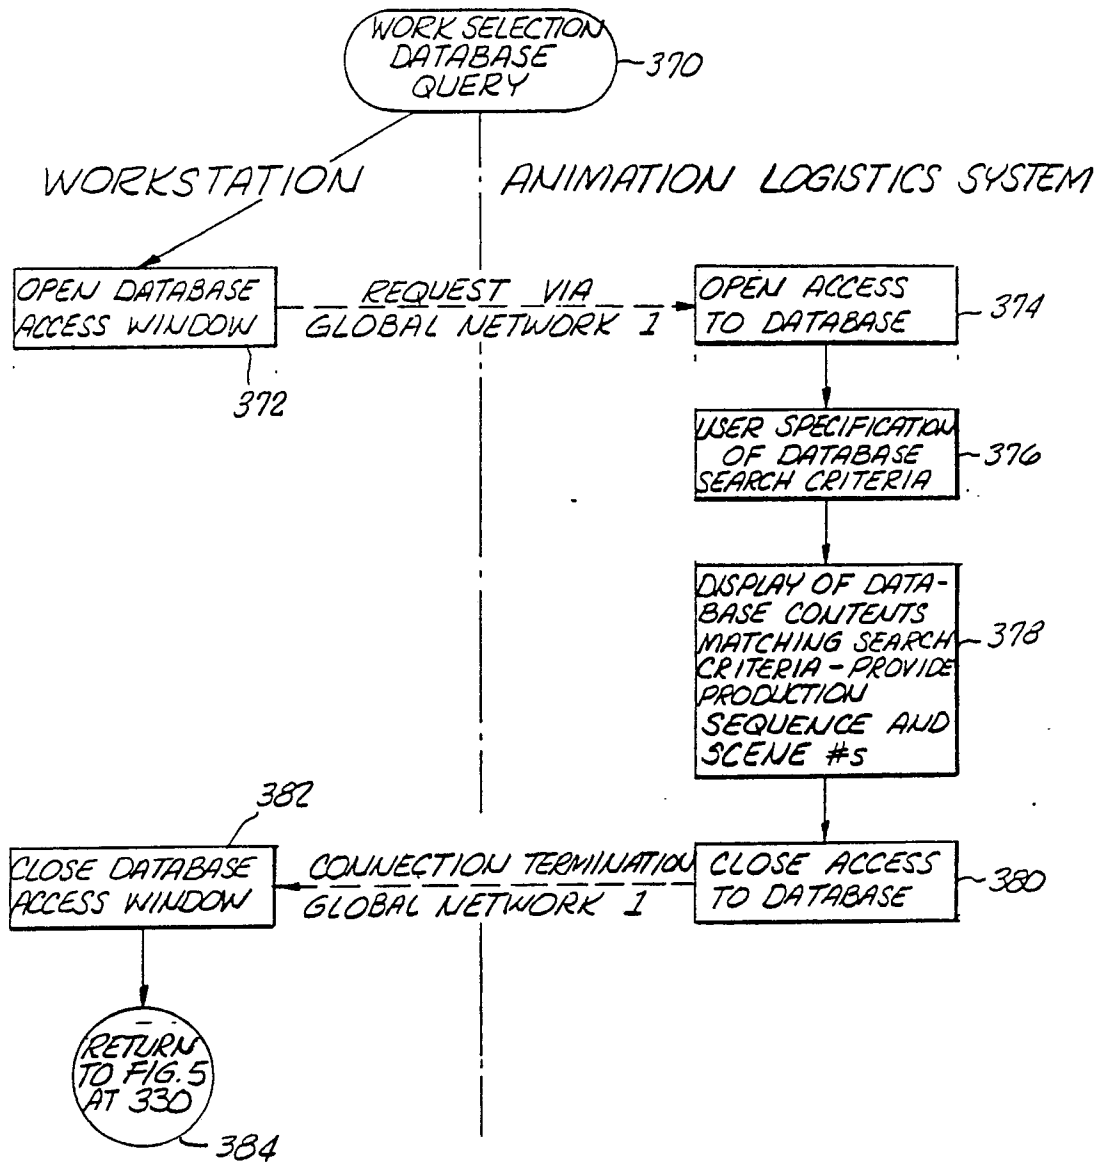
WORK SELECTION DATABASE QUERY
370

WORKSTATION

ANIMATION LOGISTICS SYSTEM

OPEN DATABASE ACCESS WINDOW
372

REQUEST VIA GLOBAL NETWORK 1

OPEN ACCESS TO DATABASE
374

USER SPECIFICATION OF DATABASE SEARCH CRITERIA
376

DISPLAY OF DATABASE CONTENTS MATCHING SEARCH CRITERIA - PROVIDE PRODUCTION SEQUENCE AND SCENE #s
378

382
CLOSE DATABASE ACCESS WINDOW

CONNECTION TERMINATION GLOBAL NETWORK 1

CLOSE ACCESS TO DATABASE
380

RETURN TO FIG. 5 AT 330
384